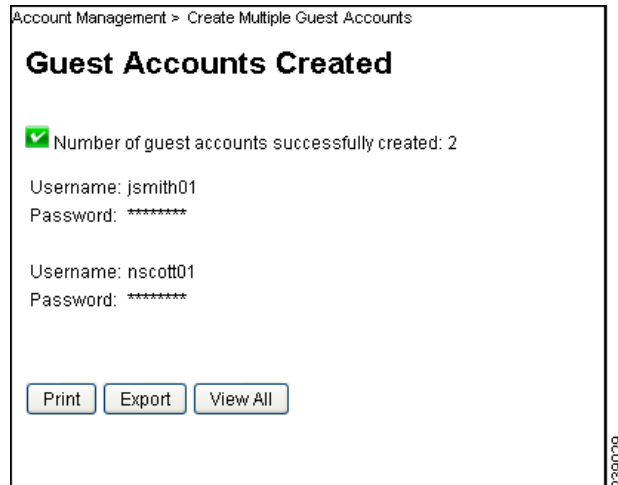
Account Management > Create Multiple Guest Accounts

Guest Accounts Created

Number of guest accounts successfully created: 2

Username: jsmith01
Password: ********

Username: nscott01
Password: ********

Print Export View All

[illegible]